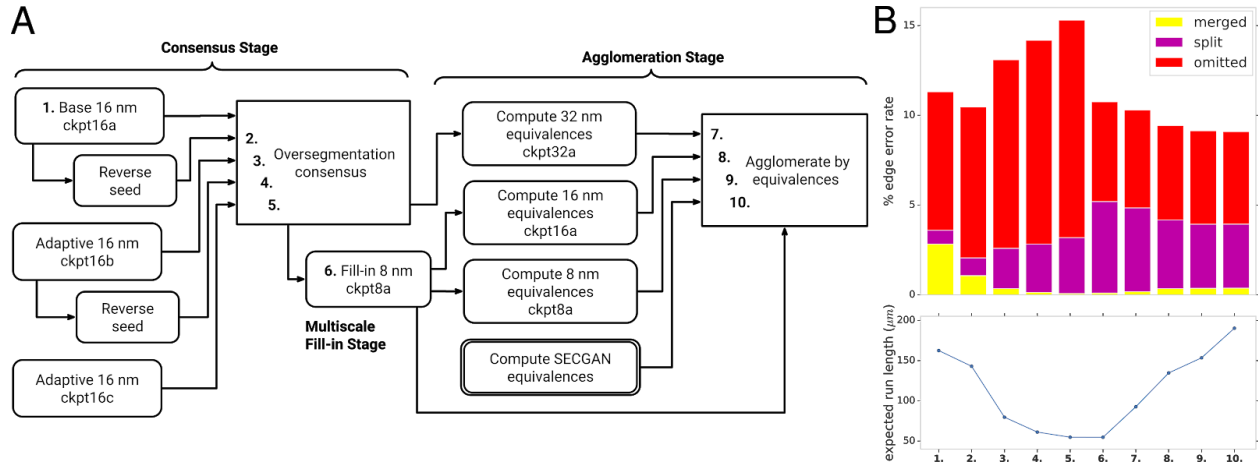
A

Consensus Stage

Agglomeration Stage

1. Base 16 nm ckpt16a

Reverse seed

Adaptive 16 nm ckpt16b

Reverse seed

Adaptive 16 nm ckpt16c

2.
3. Oversegmentation consensus
4.
5.

6. Fill-in 8 nm ckpt8a

Multiscale Fill-in Stage

Compute 32 nm equivalences ckpt32a

Compute 16 nm equivalences ckpt16a

Compute 8 nm equivalences ckpt8a

Compute SECGAN equivalences

7.
8. Agglomerate by
9. equivalences
10.

B

merged
split
omitted

% edge error rate

15
10
5
0

expected run length ($\mu m$)

200
150
100
50

1. 2. 3. 4. 5. 6. 7. 8. 9. 10.